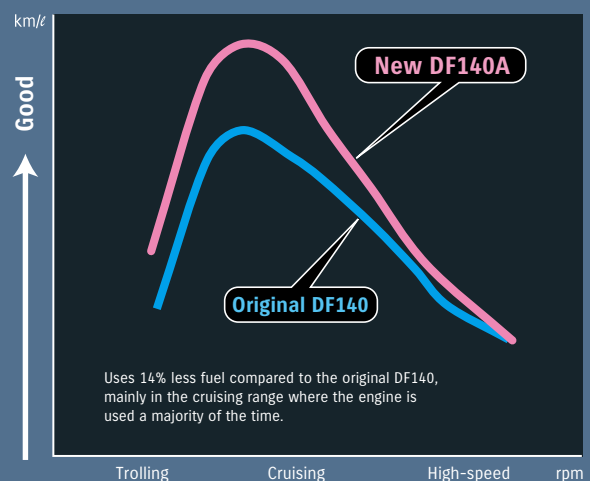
km/ℓ

Good

New DF140A

Original DF140

Uses 14% less fuel compared to the original DF140, mainly in the cruising range where the engine is used a majority of the time.

Trolling Cruising High-speed rpm